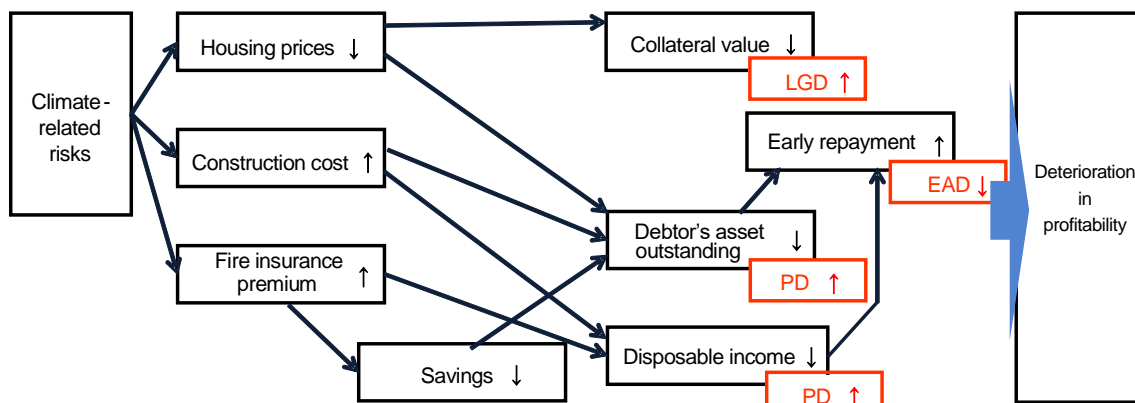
Climate-related risks

Housing prices ↓

Construction cost ↑

Fire insurance premium ↑

Savings ↓

Collateral value ↓

LGD ↑

Early repayment ↑

EAD ↓

Debtor's asset outstanding ↓

PD ↑

Disposable income ↓

PD ↑

Deterioration in profitability